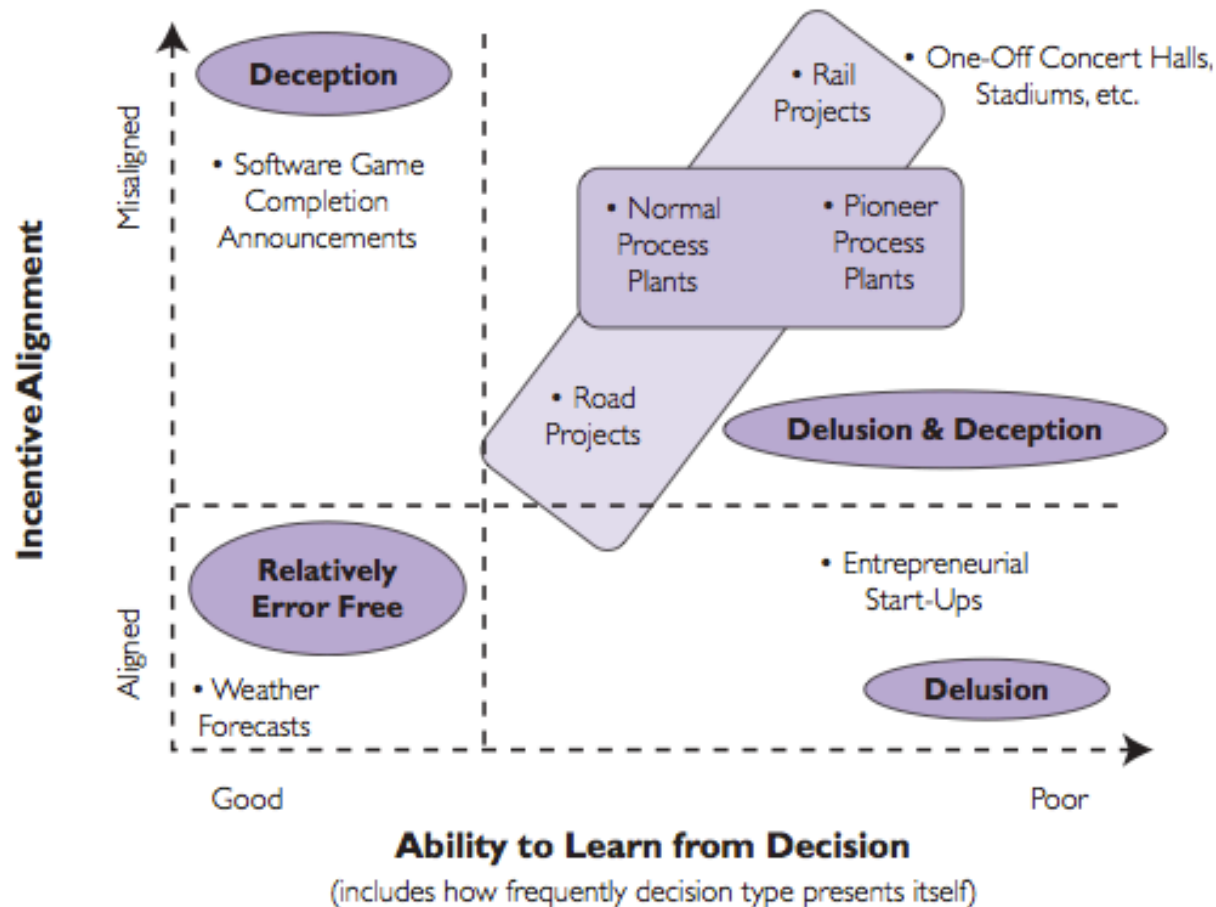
Incentive Alignment

Misaligned

Aligned

Deception

• Software Game Completion Announcements

• Rail Projects

• One-Off Concert Halls, Stadiums, etc.

• Normal Process Plants

• Pioneer Process Plants

• Road Projects

Delusion & Deception

Relatively Error Free

• Entrepreneurial Start-Ups

• Weather Forecasts

Delusion

Good

Poor

Ability to Learn from Decision

(includes how frequently decision type presents itself)